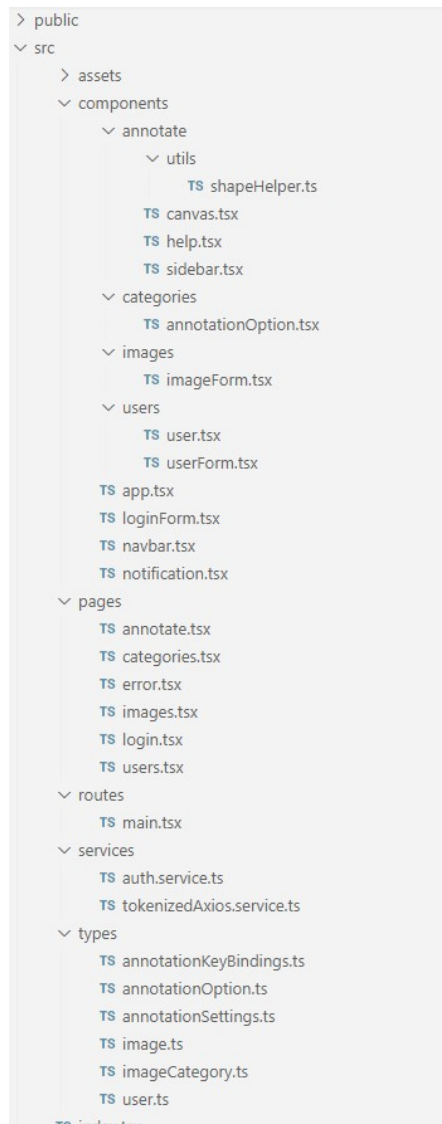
> public
∨ src
> assets
∨ components
∨ annotate
∨ utils
TS shapeHelper.ts
TS canvas.tsx
TS help.tsx
TS sidebar.tsx
∨ categories
TS annotationOption.tsx
∨ images
TS imageForm.tsx
∨ users
TS user.tsx
TS userForm.tsx
TS app.tsx
TS loginForm.tsx
TS navbar.tsx
TS notification.tsx
∨ pages
TS annotate.tsx
TS categories.tsx
TS error.tsx
TS images.tsx
TS login.tsx
TS users.tsx
∨ routes
TS main.tsx
∨ services
TS auth.service.ts
TS tokenizedAxios.service.ts
∨ types
TS annotationKeyBindings.ts
TS annotationOption.ts
TS annotationSettings.ts
TS image.ts
TS imageCategory.ts
TS user.ts
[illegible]